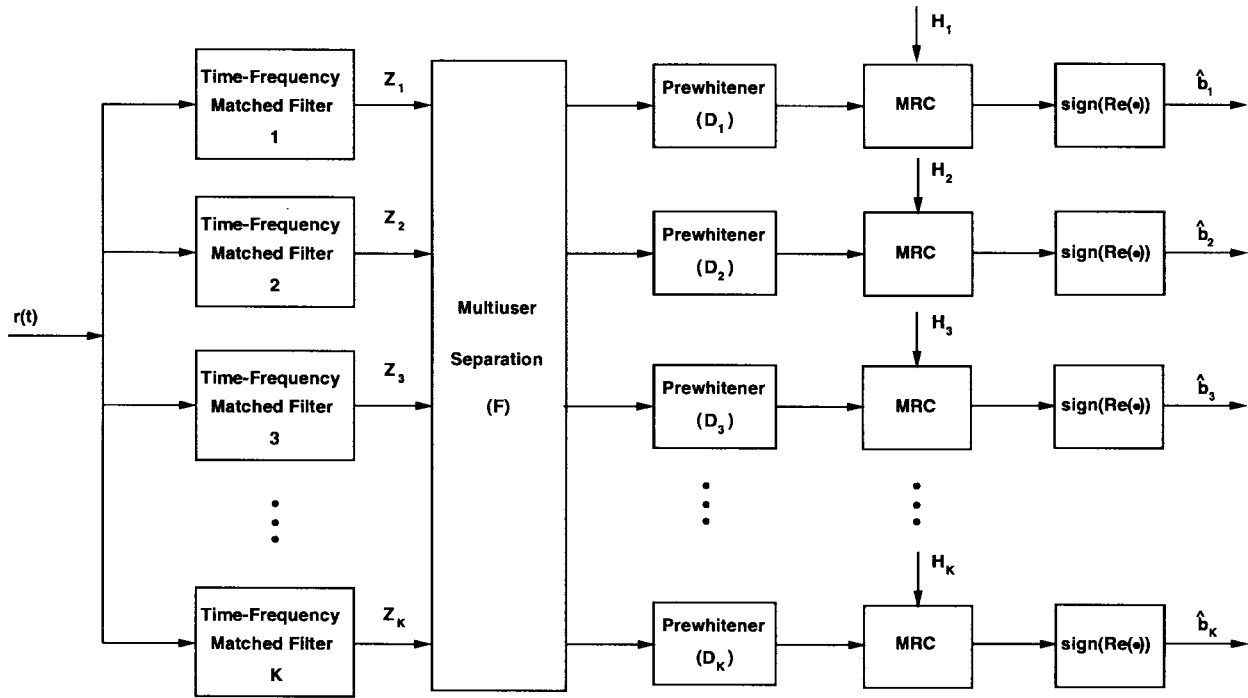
$r(t)$

Time-Frequency Matched Filter 1

Time-Frequency Matched Filter 2

Time-Frequency Matched Filter 3

Time-Frequency Matched Filter K

$Z_1$

$Z_2$

$Z_3$

$Z_K$

Multiuser Separation (F)

Prewhitener ($D_1$)

Prewhitener ($D_2$)

Prewhitener ($D_3$)

Prewhitener ($D_K$)

$H_1$

$H_2$

$H_3$

$H_K$

MRC

MRC

MRC

MRC

sign(Re(•))

sign(Re(•))

sign(Re(•))

sign(Re(•))

$\hat{b}_1$

$\hat{b}_2$

$\hat{b}_3$

$\hat{b}_K$